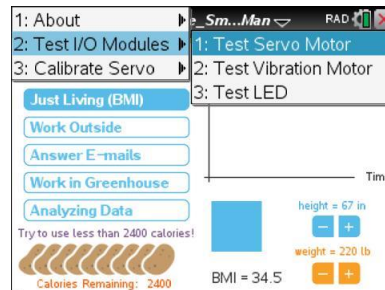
1: About
2: Test I/O Modules
3: Calibrate Servo
e_Sm...Man
RAD
1: Test Servo Motor
2: Test Vibration Motor
3: Test LED
Just Living (BMI)
Work Outside
Answer E-mails
Work in Greenhouse
Analyzing Data
Try to use less than 2400 calories!
Calories Remaining: 2400
Tim
height = 67 in
−
+
weight = 220 lb
−
+
BMI = 34.5